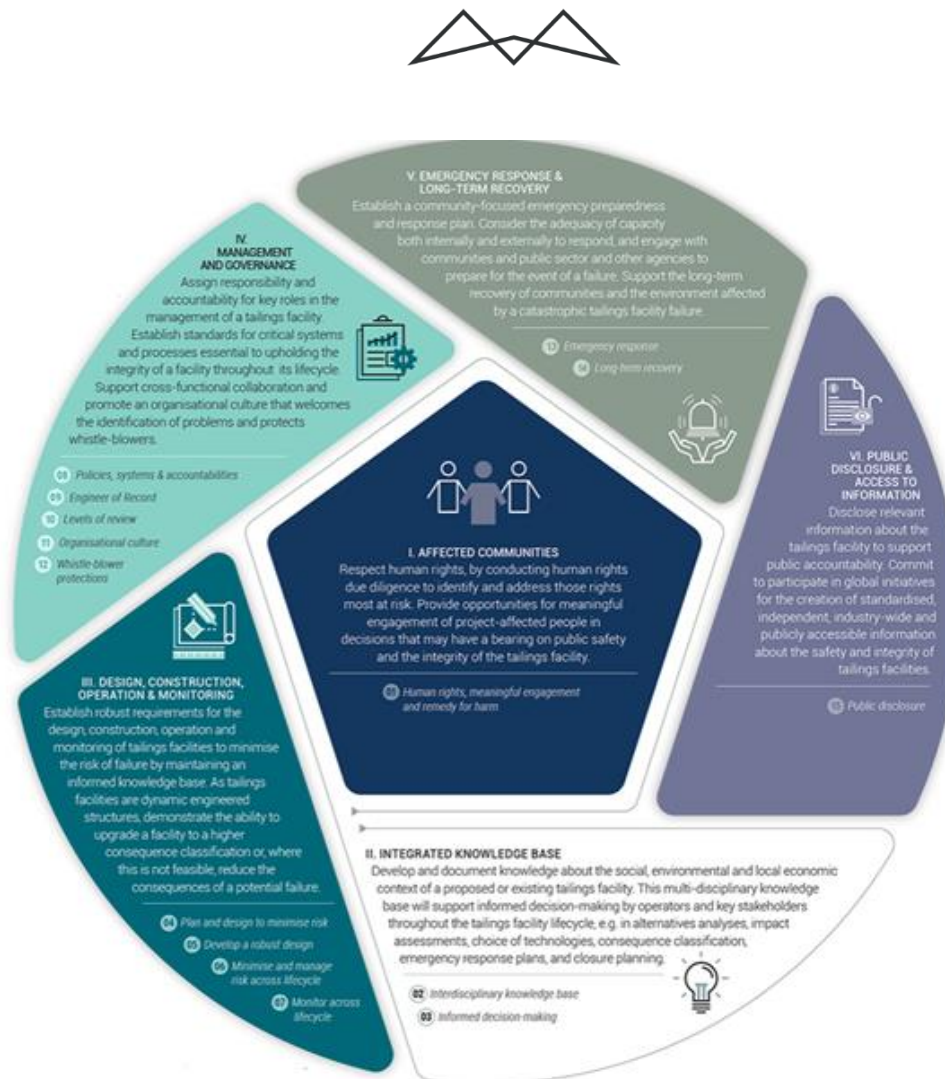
V. EMERGENCY RESPONSE & LONG-TERM RECOVERY

Establish a community-focused emergency preparedness and response plan. Consider the adequacy of capacity both internally and externally to respond, and engage with communities and public sector and other agencies to prepare for the event of a failure. Support the long-term recovery of communities and the environment affected by a catastrophic tailings facility failure.

13 Emergency response

14 Long-term recovery

IV. MANAGEMENT AND GOVERNANCE

Assign responsibility and accountability for key roles in the management of a tailings facility. Establish standards for critical systems and processes essential to upholding the integrity of a facility throughout its lifecycle. Support cross-functional collaboration and promote an organisational culture that welcomes the identification of problems and protects whistle-blowers.

08 Policies, systems & accountabilities

09 Engineer of Record

10 Levels of review

11 Organisational culture

12 Whistle-blower protections

VI. PUBLIC DISCLOSURE & ACCESS TO INFORMATION

Disclose relevant information about the tailings facility to support public accountability. Commit to participate in global initiatives for the creation of standardised, independent, industry-wide and publicly accessible information about the safety and integrity of tailings facilities.

15 Public disclosure

I. AFFECTED COMMUNITIES

Respect human rights, by conducting human rights due diligence to identify and address those rights most at risk. Provide opportunities for meaningful engagement of project-affected people in decisions that may have a bearing on public safety and the integrity of the tailings facility.

01 Human rights, meaningful engagement and remedy for harm

III. DESIGN, CONSTRUCTION, OPERATION & MONITORING

Establish robust requirements for the design, construction, operation and monitoring of tailings facilities to minimise the risk of failure by maintaining an informed knowledge base. As tailings facilities are dynamic engineered structures, demonstrate the ability to upgrade a facility to a higher consequence classification or, where this is not feasible, reduce the consequences of a potential failure.

04 Plan and design to minimise risk

05 Develop a robust design

06 Minimise and manage risk across lifecycle

07 Monitor across lifecycle

II. INTEGRATED KNOWLEDGE BASE

Develop and document knowledge about the social, environmental and local economic context of a proposed or existing tailings facility. This multi-disciplinary knowledge base will support informed decision-making by operators and key stakeholders throughout the tailings facility lifecycle, e.g. in alternatives analyses, impact assessments, choice of technologies, consequence classification, emergency response plans, and closure planning.

02 Interdisciplinary knowledge base

03 Informed decision-making